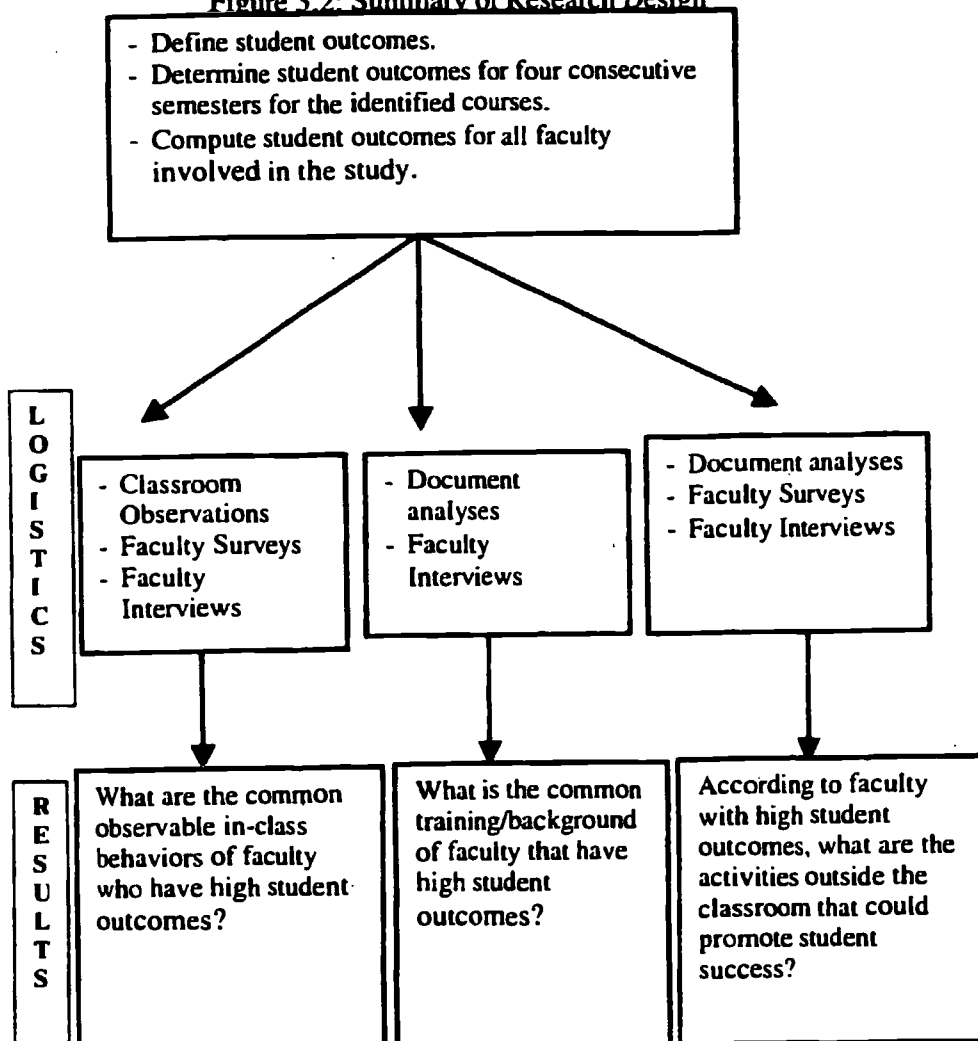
Figure 3.2: Summary of Research Design

- Define student outcomes.
- Determine student outcomes for four consecutive semesters for the identified courses.
- Compute student outcomes for all faculty involved in the study.

LOGISTICS

- Classroom Observations
- Faculty Surveys
- Faculty Interviews

- Document analyses
- Faculty Interviews

- Document analyses
- Faculty Surveys
- Faculty Interviews

RESULTS

What are the common observable in-class behaviors of faculty who have high student outcomes?

What is the common training/background of faculty that have high student outcomes?

According to faculty with high student outcomes, what are the activities outside the classroom that could promote student success?